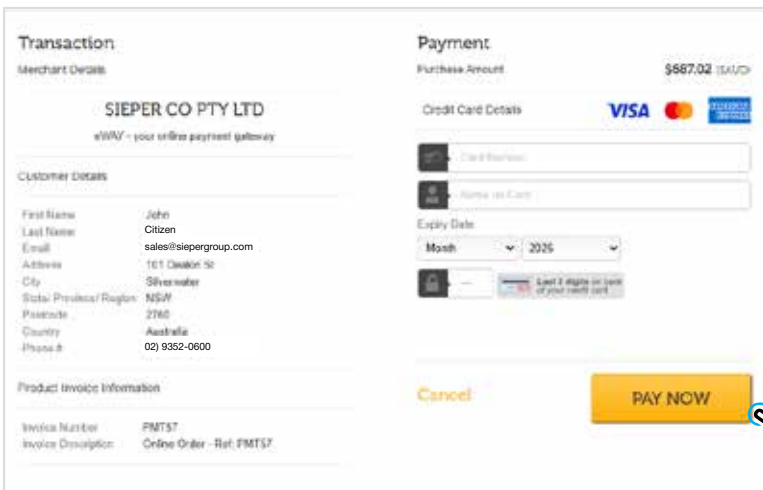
Transaction

Merchant Details

SIEPER CO PTY LTD

eWAY - your online payment gateway

Customer Details

| | |
|---|---|
| First Name | John |
| Last Name | Citizen |
| Email | sales@siepergroup.com |
| Address | 161 Dealon St |
| City | Silverwater |
| State/ Province/ Region | NSW |
| Postcode | 2760 |
| Country | Australia |
| Phone # | 02) 9352-0600 |

Product Invoice Information

| | |
|---|---|
| Invoice Number | PMT57 |
| Invoice Description | Online Order - Ref: PMT57 |

Payment

Purchase Amount $687.02 (AUD)

Credit Card Details VISA

Card Number

Name on Card

Expiry Date

Month 2026

Last 3 digits on back of your credit card

Cancel

PAY NOW